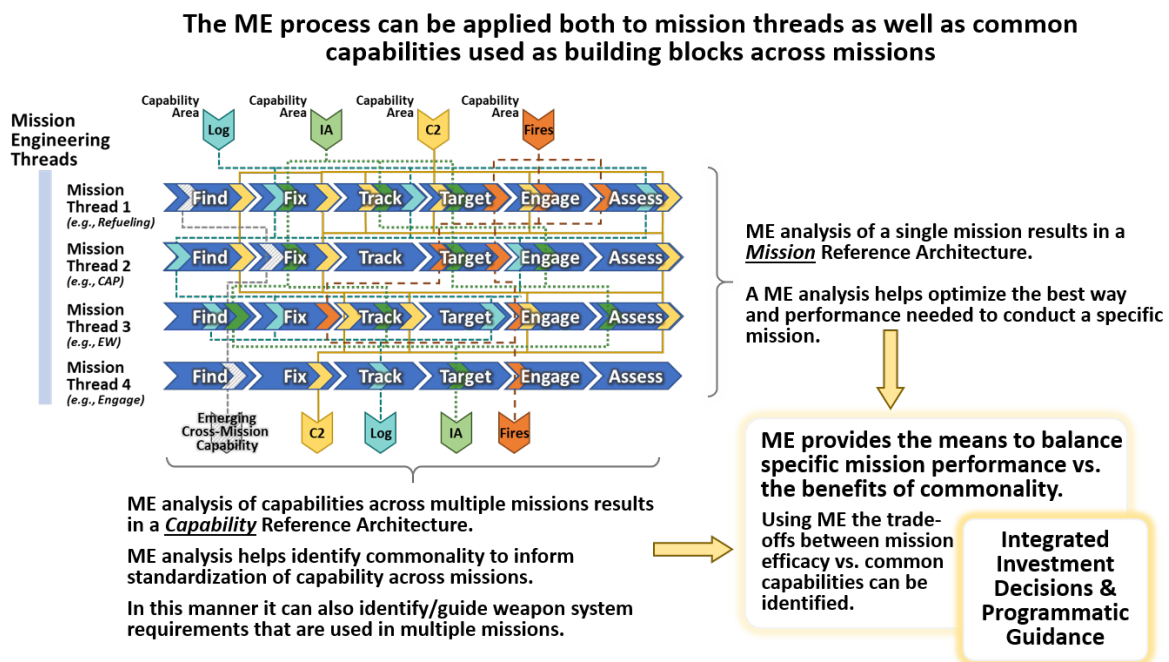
The ME process can be applied both to mission threads as well as common capabilities used as building blocks across missions

Mission Engineering Threads

Capability Area Log

Capability Area IA

Capability Area C2

Capability Area Fires

Mission Thread 1 (e.g., Refueling)

Find Fix Track Target Engage Assess

Mission Thread 2 (e.g., CAP)

Find Fix Track Target Engage Assess

Mission Thread 3 (e.g., EW)

Find Fix Track Target Engage Assess

Mission Thread 4 (e.g., Engage)

Find Fix Track Target Engage Assess

Emerging Cross-Mission Capability

C2 Log IA Fires

ME analysis of a single mission results in a *Mission* Reference Architecture.

A ME analysis helps optimize the best way and performance needed to conduct a specific mission.

ME analysis of capabilities across multiple missions results in a *Capability* Reference Architecture.

ME analysis helps identify commonality to inform standardization of capability across missions.

In this manner it can also identify/guide weapon system requirements that are used in multiple missions.

ME provides the means to balance specific mission performance vs. the benefits of commonality.

Using ME the trade-offs between mission efficacy vs. common capabilities can be identified.

Integrated Investment Decisions & Programmatic Guidance